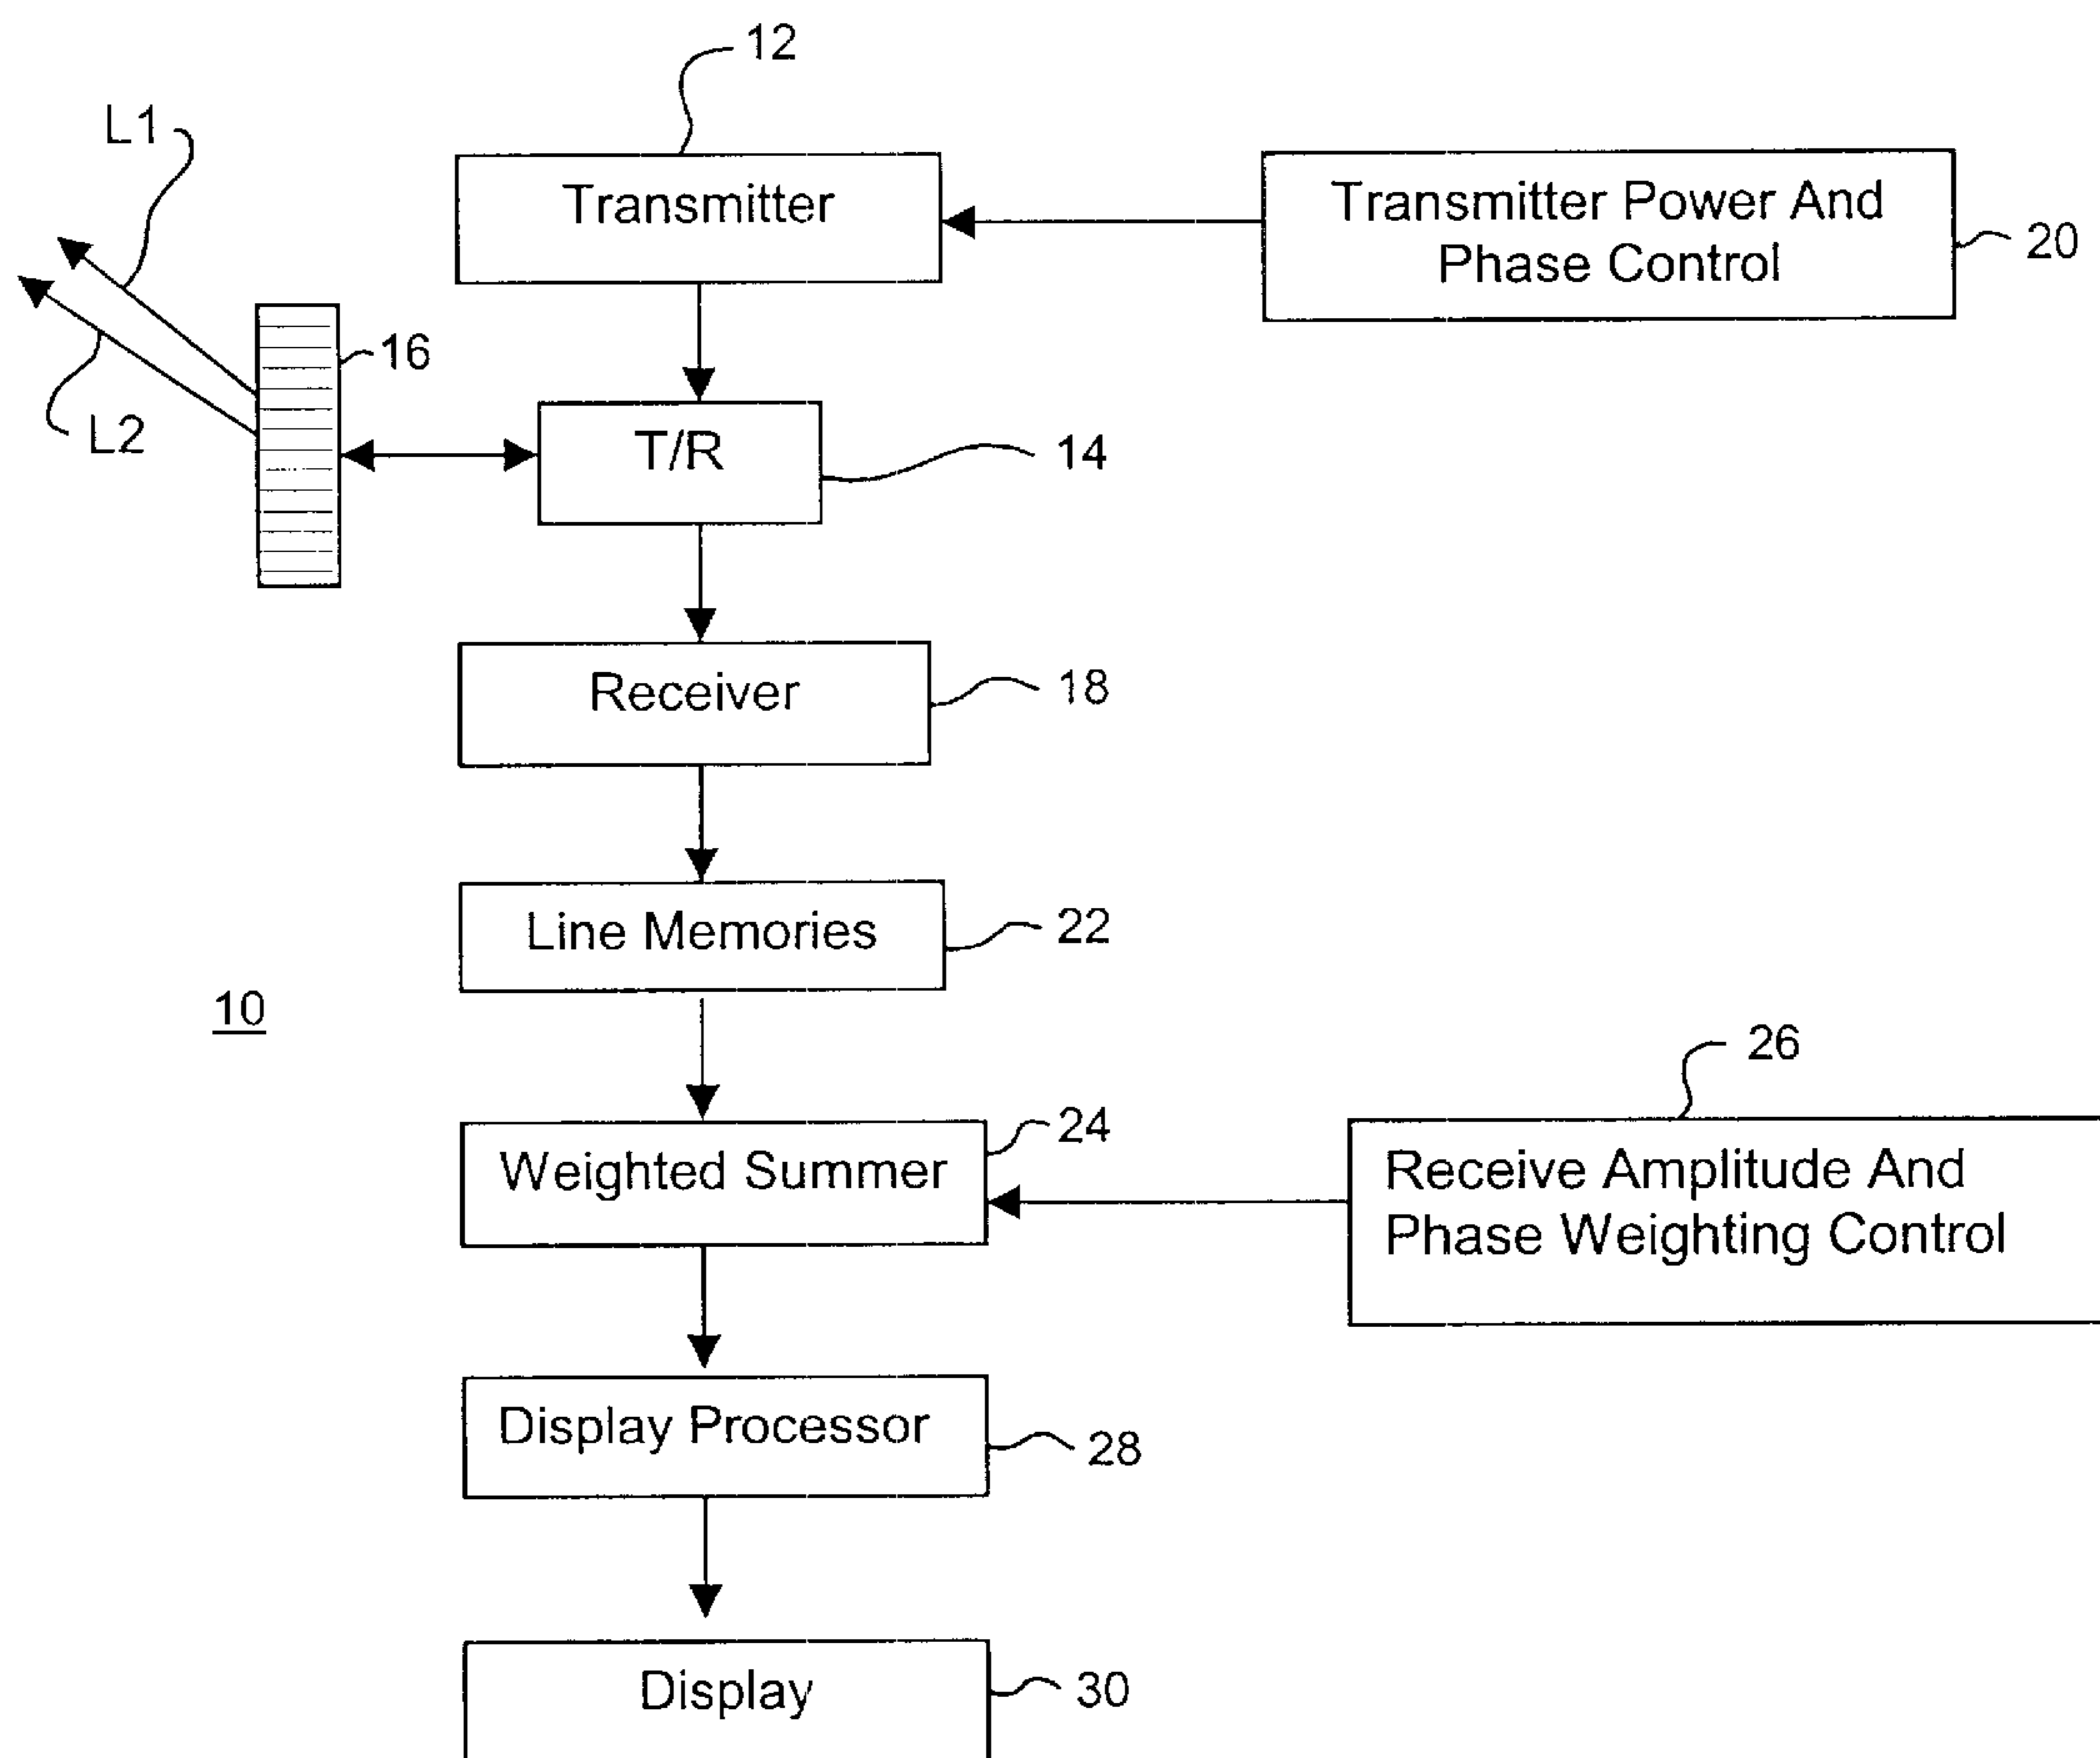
12

L1

Transmitter

Transmitter Power And Phase Control

20

16

L2

T/R

14

Receiver

18

Line Memories

22

10

26

24

Weighted Summer

Receive Amplitude And Phase Weighting Control

Display Processor

28

Display

30